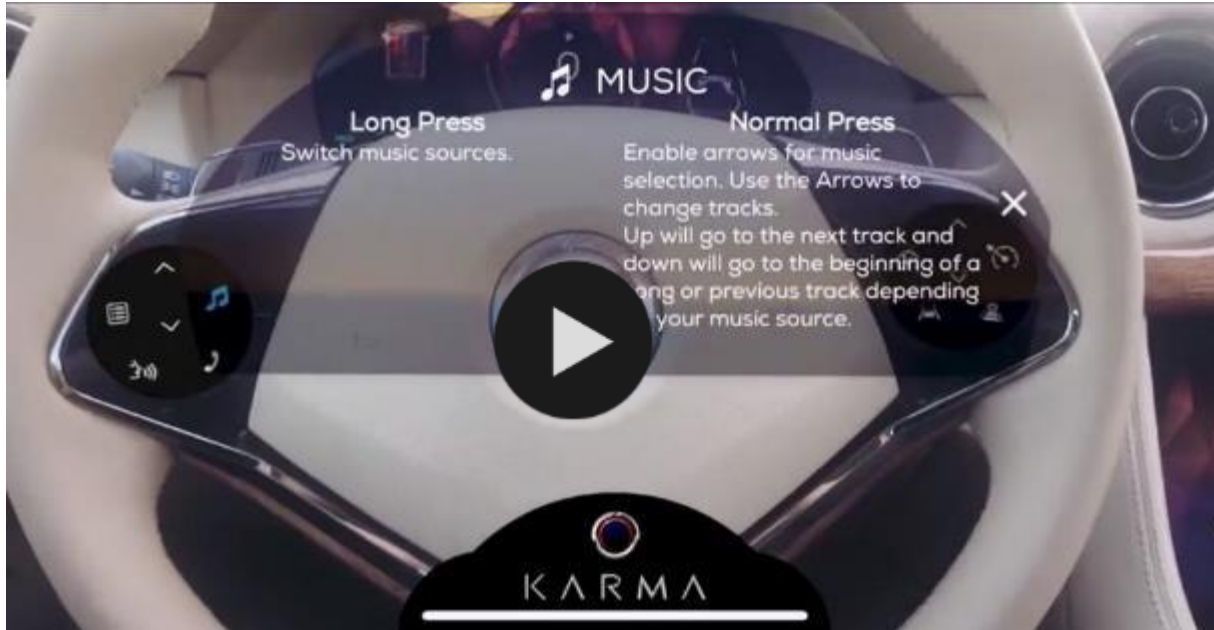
MUSIC

Long Press
Switch music sources.

Normal Press
Enable arrows for music selection. Use the Arrows to change tracks.
Up will go to the next track and down will go to the beginning of a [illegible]ong or previous track depending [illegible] your music source.

KARMA